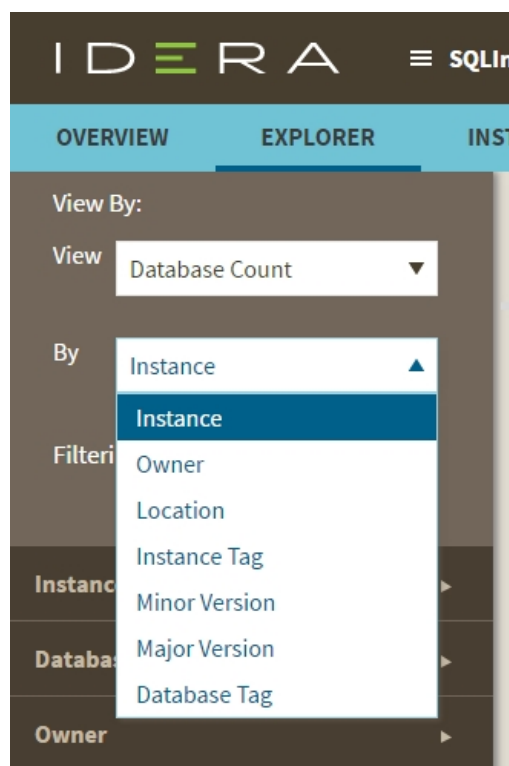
IDERA

≡ SQLIn

OVERVIEW EXPLORER INST

View By:

View Database Count ▼

By Instance ▲

Instance
Owner
Location
Instance Tag
Minor Version
Major Version
Database Tag

Filteri

Instanc ▸

Databa ▸

Owner ▸